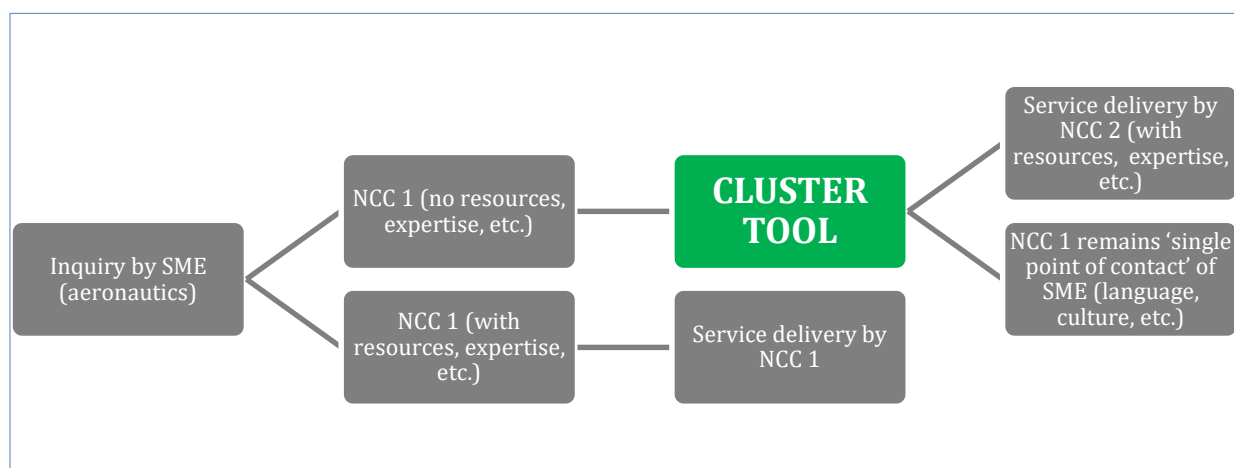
Inquiry by SME (aeronautics)

NCC 1 (no resources, expertise, etc.)

NCC 1 (with resources, expertise, etc.)

CLUSTER TOOL

Service delivery by NCC 1

Service delivery by NCC 2 (with resources, expertise, etc.)

NCC 1 remains 'single point of contact' of SME (language, culture, etc.)